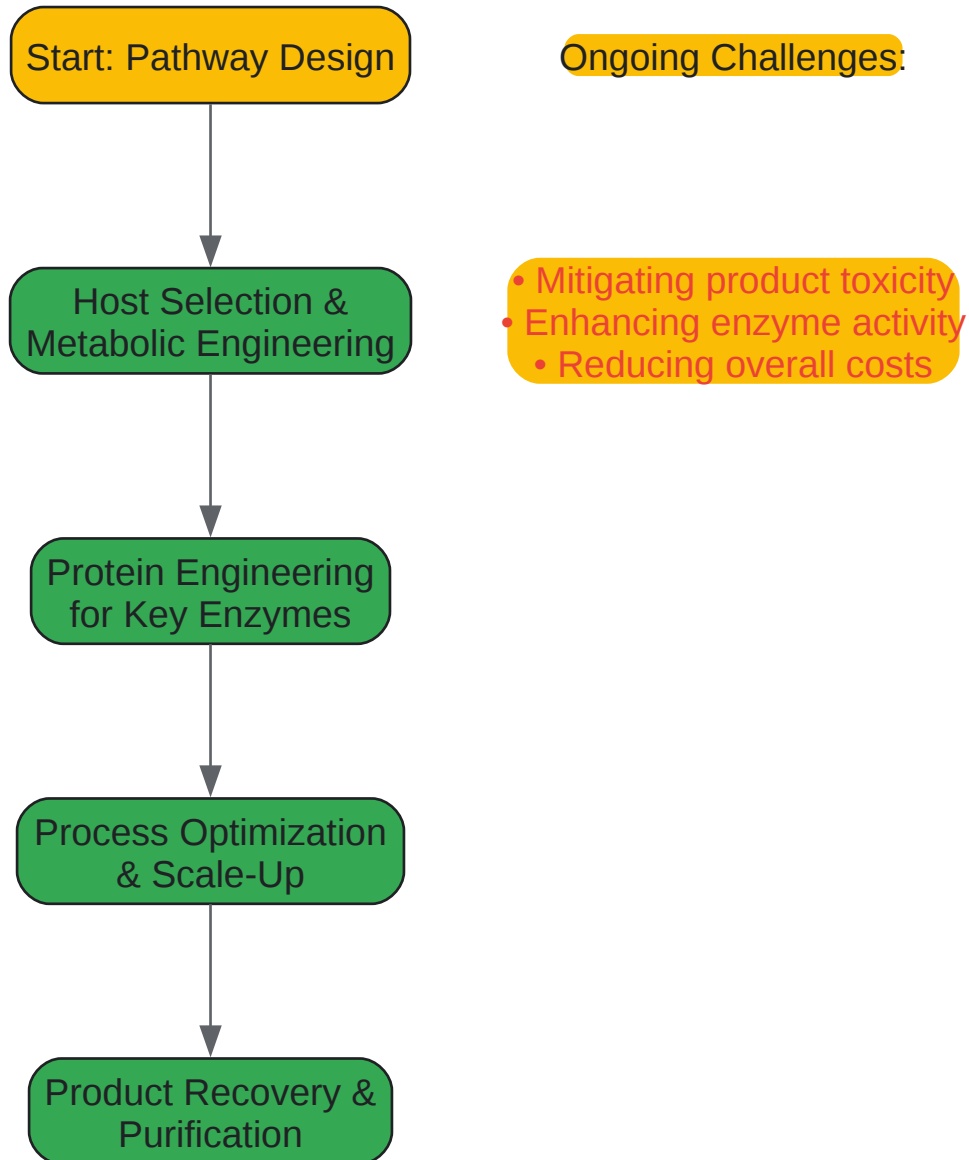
Start: Pathway Design

Host Selection & Metabolic Engineering

Protein Engineering for Key Enzymes

Process Optimization & Scale-Up

Product Recovery & Purification

Ongoing Challenges:

• Mitigating product toxicity
• Enhancing enzyme activity
• Reducing overall costs